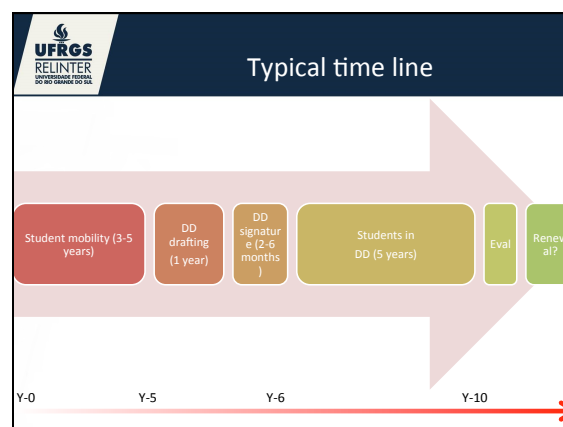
UFRGS
RELINTER
UNIVERSIDADE FEDERAL DO RIO GRANDE DO SUL

Typical time line

Student mobility (3-5 years)

DD drafting (1 year)

DD signature (2-6 months)

Students in DD (5 years)

Eval

Renewal?

Y-0 Y-5 Y-6 Y-10